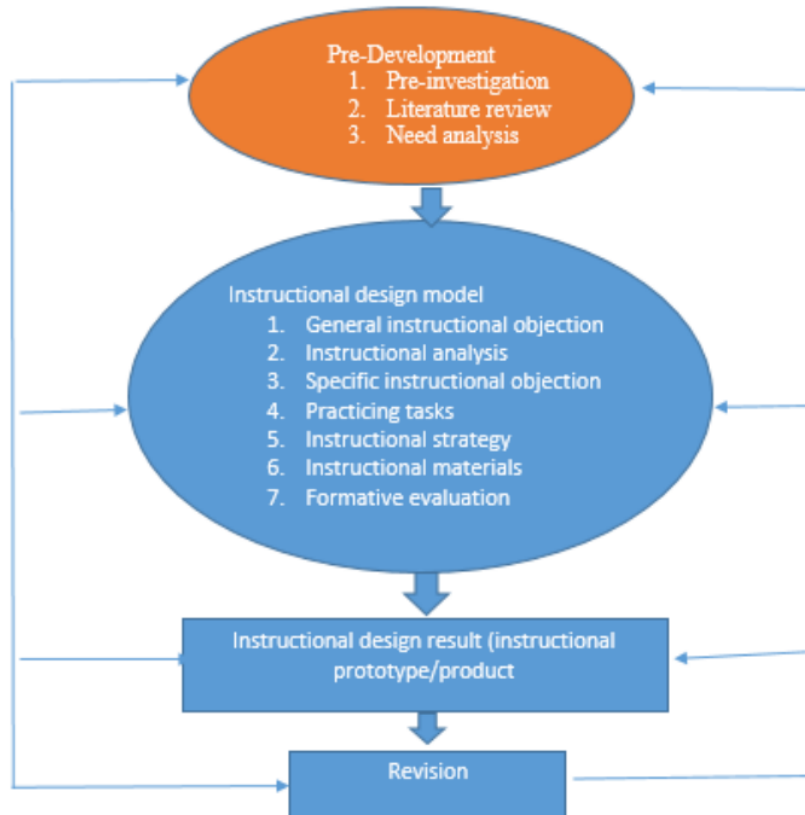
Pre-Development
1. Pre-investigation
2. Literature review
3. Need analysis

Instructional design model
1. General instructional objection
2. Instructional analysis
3. Specific instructional objection
4. Practicing tasks
5. Instructional strategy
6. Instructional materials
7. Formative evaluation

Instructional design result (instructional prototype/product

Revision